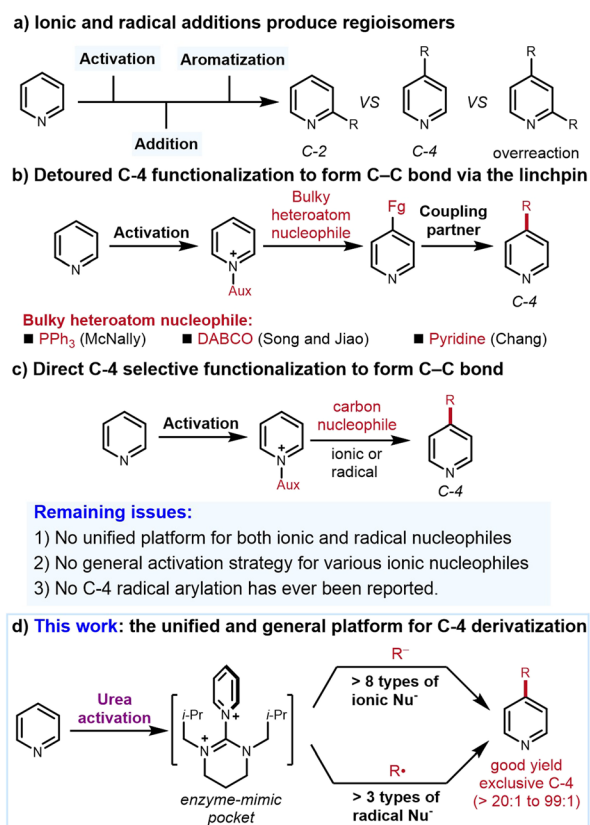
a) Ionic and radical additions produce regioisomers

Activation

Aromatization

Addition

N

N R

C-2

VS

R

N

C-4

VS

R

N R

overreaction

b) Detoured C-4 functionalization to form C–C bond via the linchpin

N

Activation

N$^+$

Aux

Bulky heteroatom nucleophile

Fg

N

Coupling partner

R

N

C-4

Bulky heteroatom nucleophile:

■ PPh$_3$ (McNally) ■ DABCO (Song and Jiao) ■ Pyridine (Chang)

c) Direct C-4 selective functionalization to form C–C bond

N

Activation

N$^+$

Aux

carbon nucleophile

ionic or radical

R

N

C-4

Remaining issues:

1) No unified platform for both ionic and radical nucleophiles

2) No general activation strategy for various ionic nucleophiles

3) No C-4 radical arylation has ever been reported.

d) This work: the unified and general platform for C-4 derivatization

N

Urea activation

N$^+$

i-Pr

N$^+$

N

i-Pr

enzyme-mimic pocket

R$^-$

> 8 types of ionic Nu$^-$

R•

> 3 types of radical Nu$^-$

R

N

good yield exclusive C-4 (> 20:1 to 99:1)